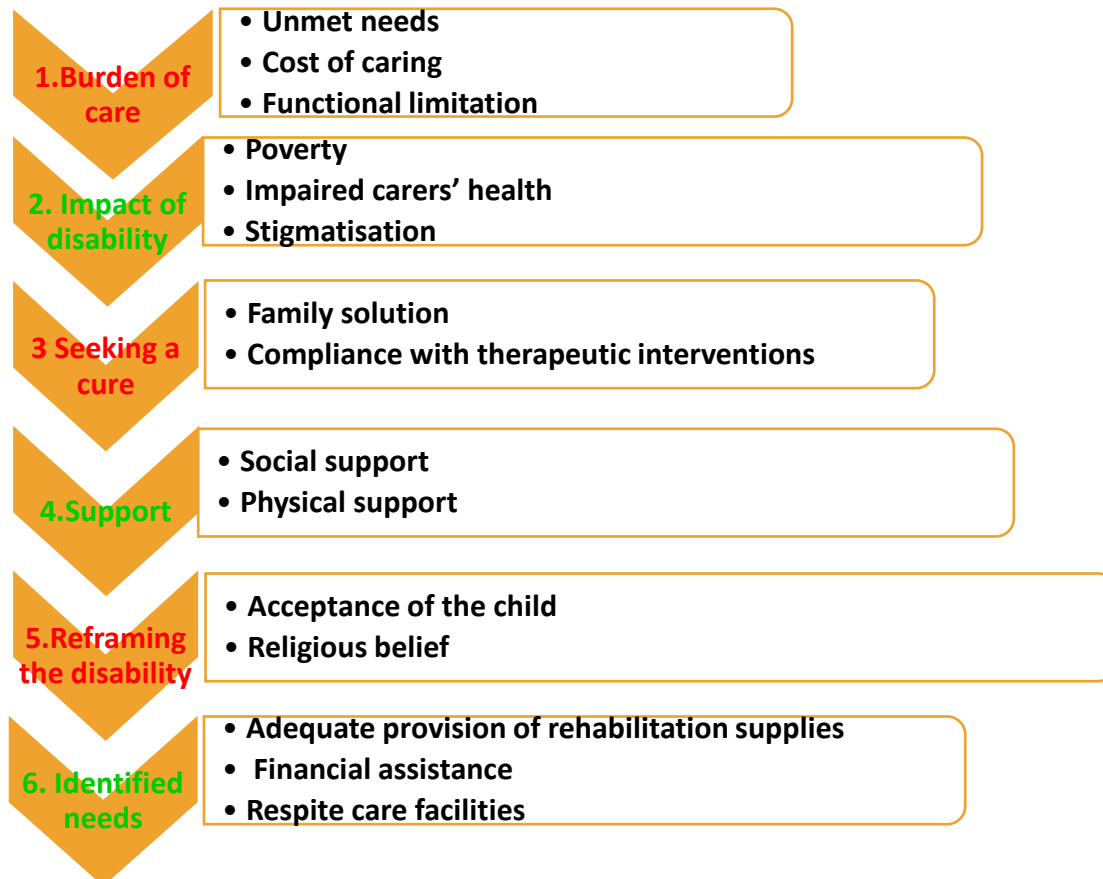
1.Burden of care

• Unmet needs
• Cost of caring
• Functional limitation

2. Impact of disability

• Poverty
• Impaired carers' health
• Stigmatisation

3 Seeking a cure

• Family solution
• Compliance with therapeutic interventions

4.Support

• Social support
• Physical support

5.Reframing the disability

• Acceptance of the child
• Religious belief

6. Identified needs

• Adequate provision of rehabilitation supplies
• Financial assistance
• Respite care facilities